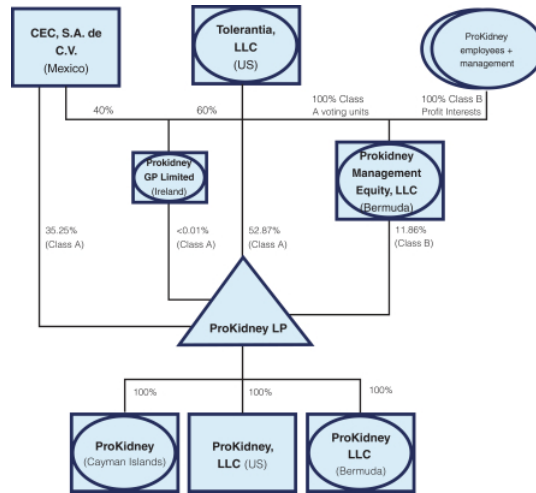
CEC, S.A. de C.V.
(Mexico)

Tolerantia, LLC
(US)

ProKidney employees + management

40%

60%

100% Class A voting units

100% Class B Profit Interests

Prokidney GP Limited
(Ireland)

Prokidney Management Equity, LLC
(Bermuda)

35.25%
(Class A)

<0.01%
(Class A)

52.87%
(Class A)

11.86%
(Class B)

ProKidney LP

100%

100%

100%

ProKidney
(Cayman Islands)

ProKidney, LLC (US)

ProKidney LLC
(Bermuda)